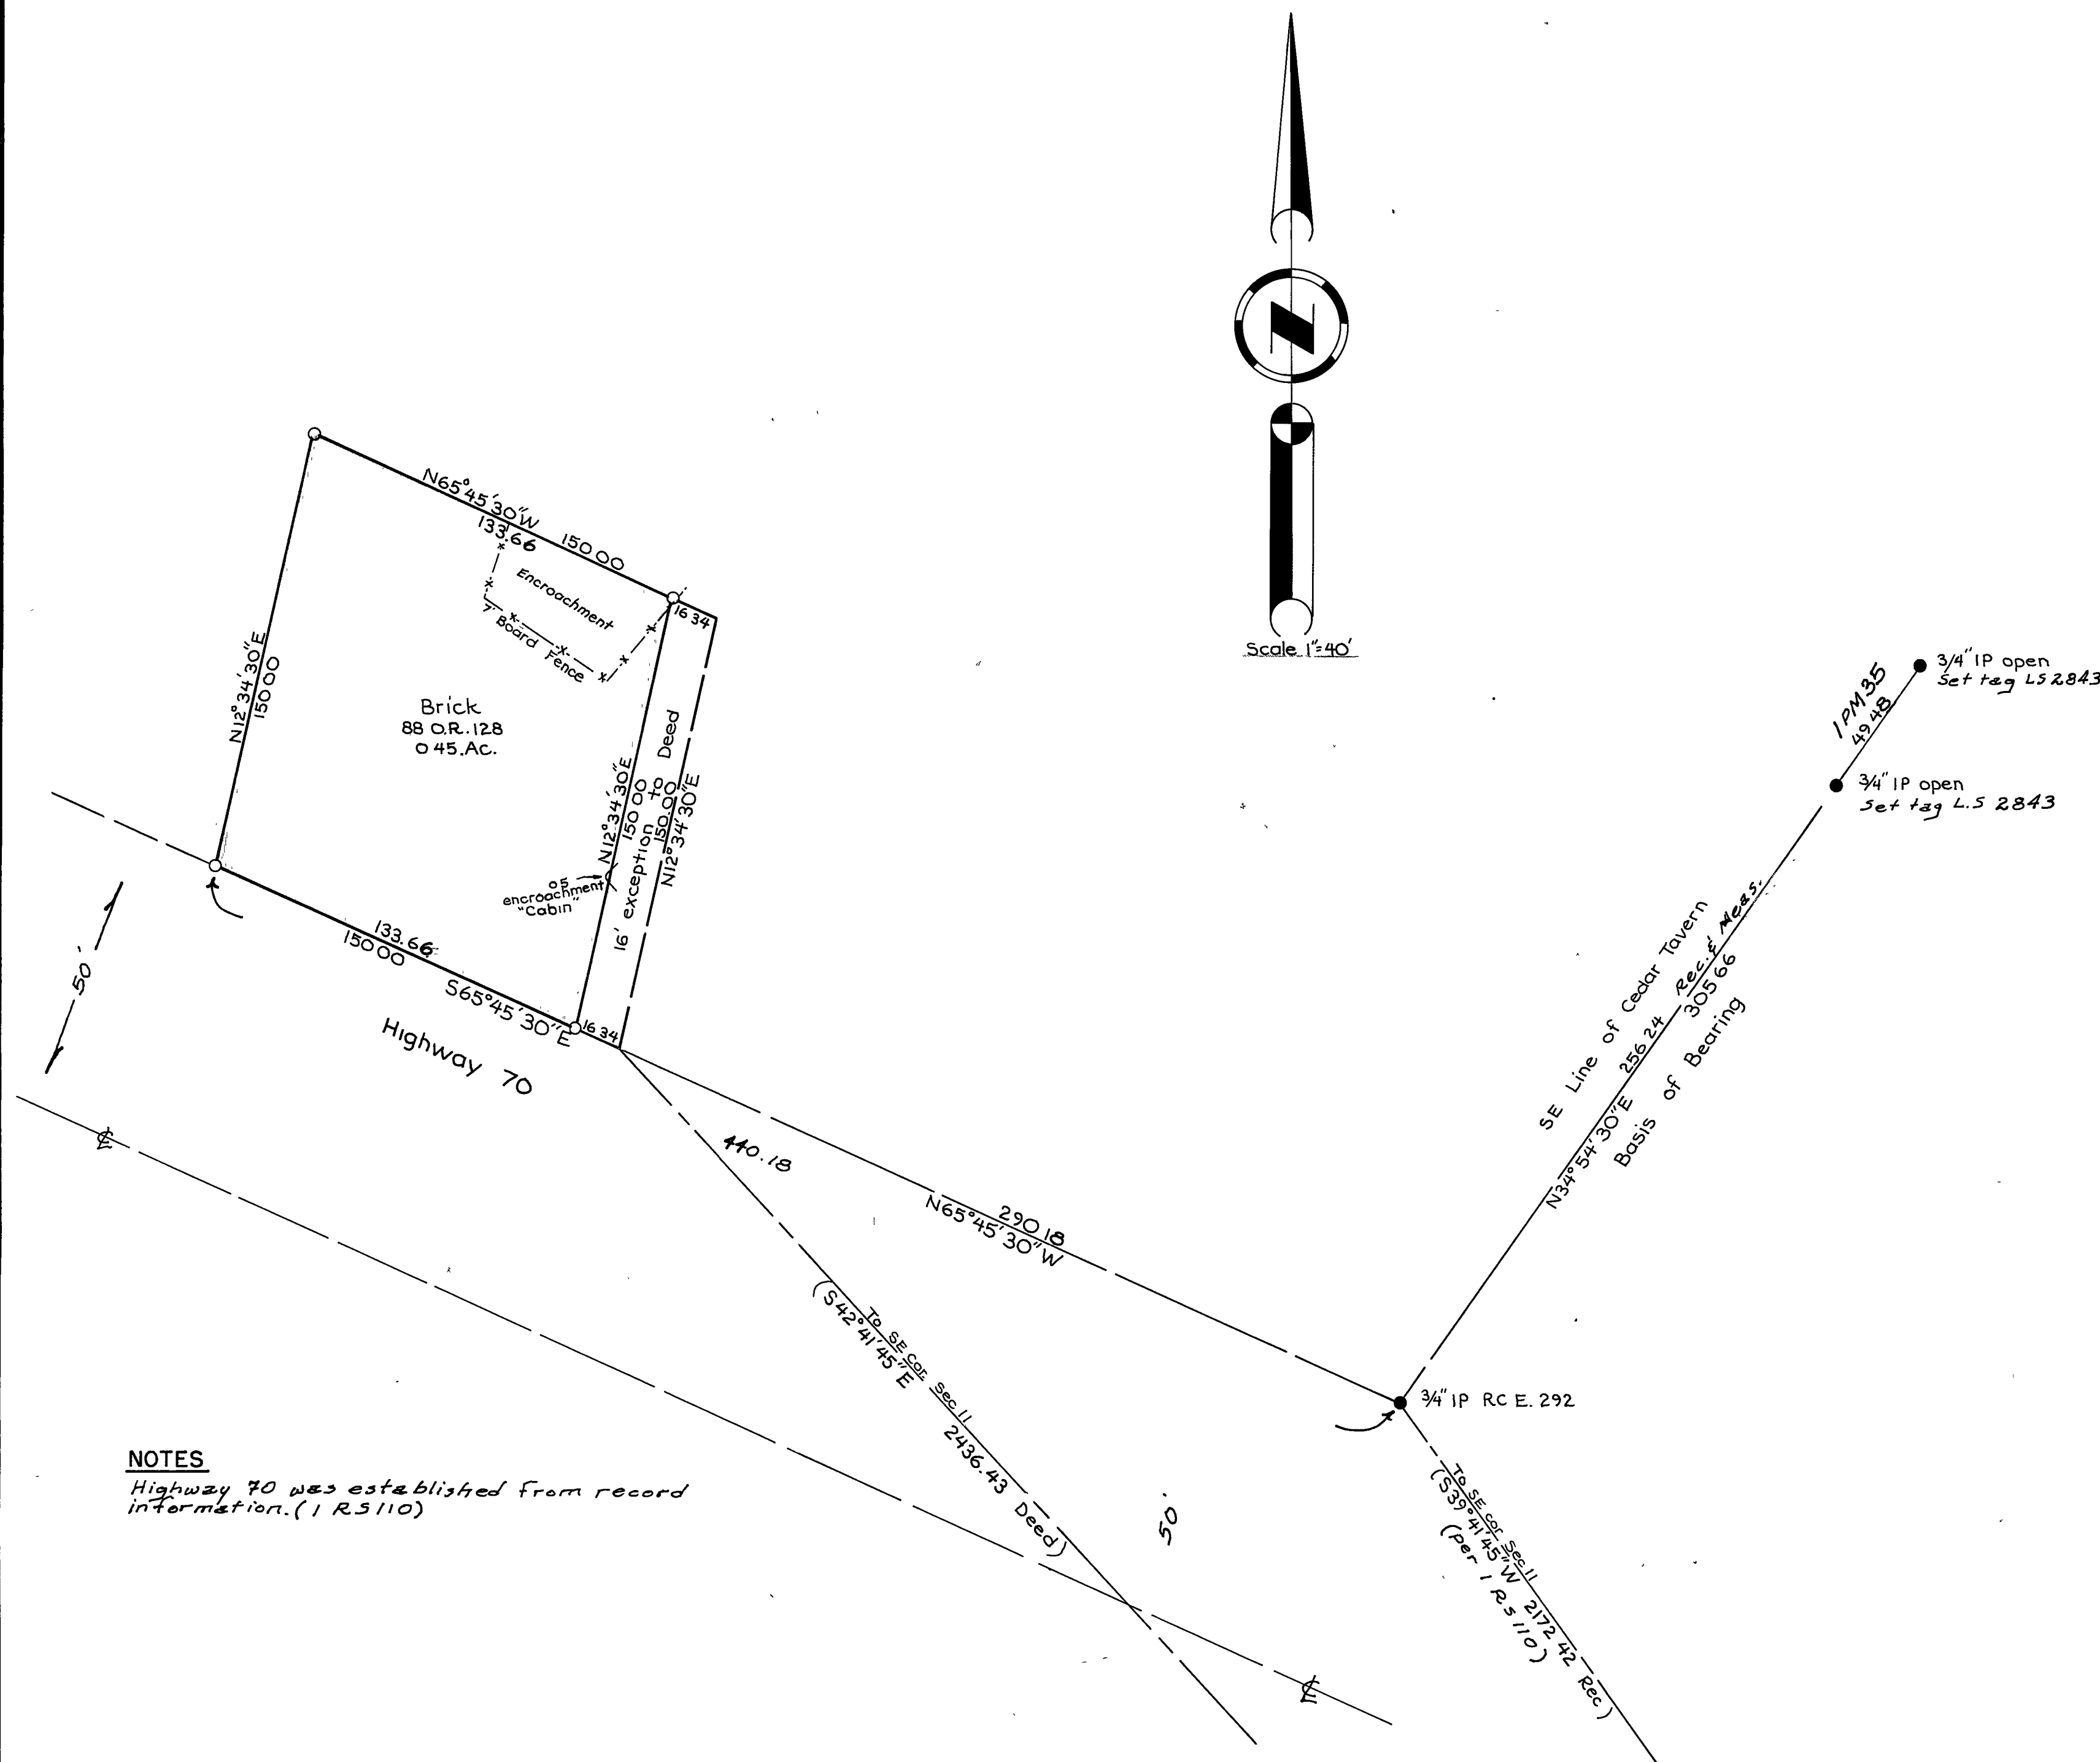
N

Scale 1"=40'

N65°45'30"W
133.66 150.00

Encroachment
Board Fence

16.34

N12°34'30"E
150.00

Brick
88 O.R. 128
0.45 Ac.

N12°34'30"E
150.00
16' exception to Deed
150.00
N12°34'30"E

0.5 encroachment "Cabin"

133.66
150.00
S65°45'30"E
16.34

Highway 70

50'

℄

440.18

N65°45'30"W
290.18

(S42°41'45"E To SE cor. Sec. 11 2436.43 Deed)

50'

℄

3/4" IP open
Set tag LS 2843

1 PM 35
49.48

3/4" IP open
Set tag L.S 2843

SE Line of Cedar Tavern
N34°54'30"E 256.24 Rec. & Meas.
305.66
Basis of Bearing

3/4" IP RC E. 292

(S39°41'45"W To SE cor. Sec. 11 2172.42 Rec)
(per 1 RS 110)

NOTES
Highway 70 was established from record information. (1 RS110)